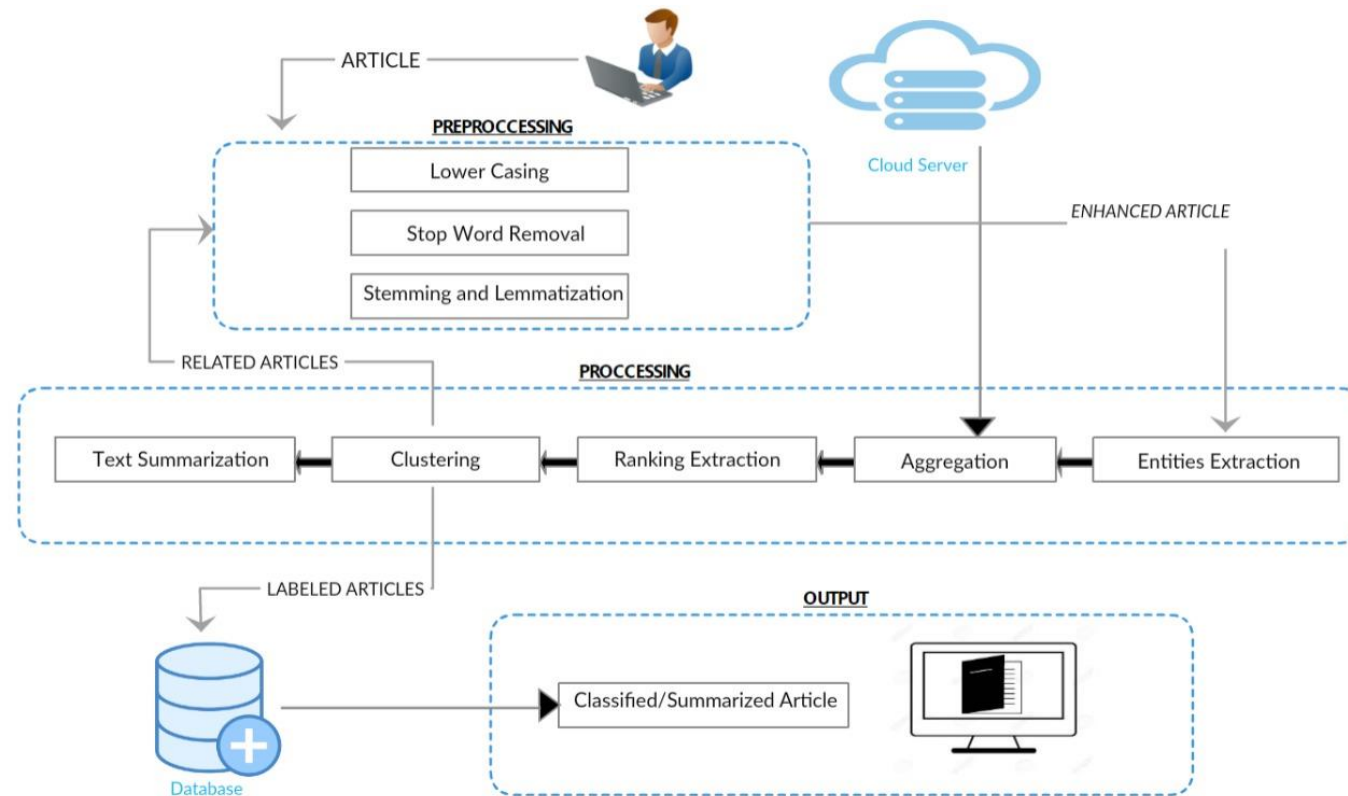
ARTICLE

Cloud Server

PREPROCCESSING

Lower Casing

Stop Word Removal

Stemming and Lemmatization

ENHANCED ARTICLE

RELATED ARTICLES

PROCCESSING

Text Summarization

Clustering

Ranking Extraction

Aggregation

Entities Extraction

LABELED ARTICLES

OUTPUT

Classified/Summarized Article

Database